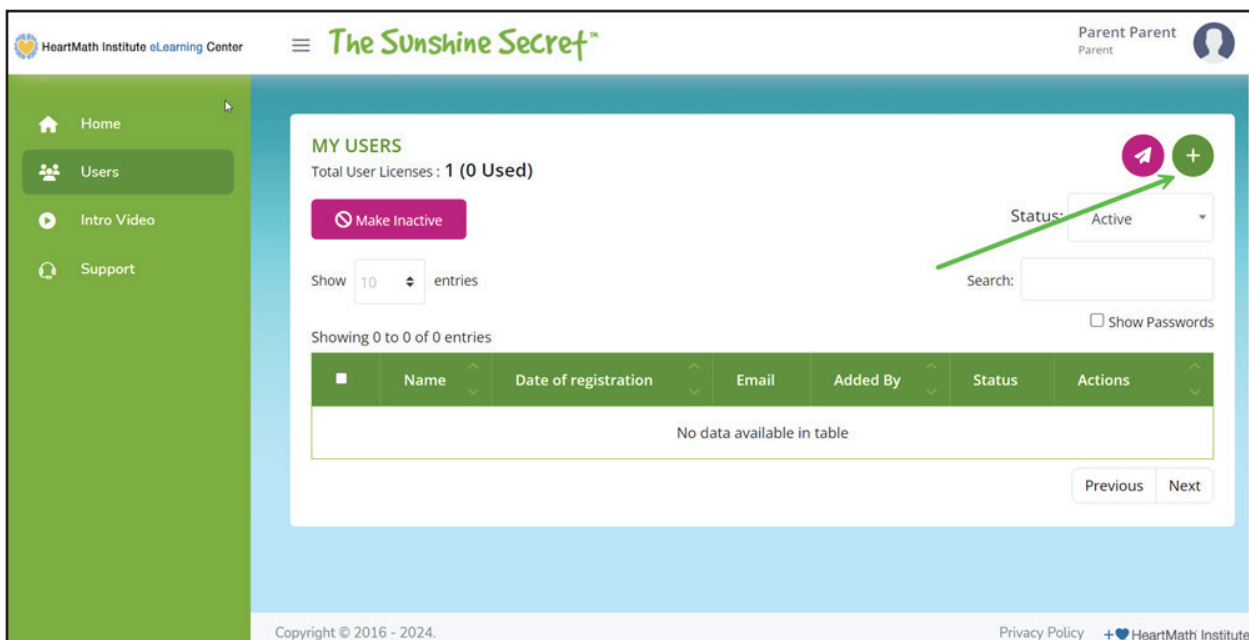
HeartMath Institute eLearning Center

The Sunshine Secret™

Parent Parent
Parent

Home
Users
Intro Video
Support

MY USERS
Total User Licenses : 1 (0 Used)

Make Inactive

Status: Active

Show 10 entries

Search:

Show Passwords

Showing 0 to 0 of 0 entries

| | Name | Date of registration | Email | Added By | Status | Actions |
|---|---|---|---|---|---|---|
| No data available in table | | | | | | |

Previous Next

Copyright © 2016 - 2024.

Privacy Policy HeartMath Institute